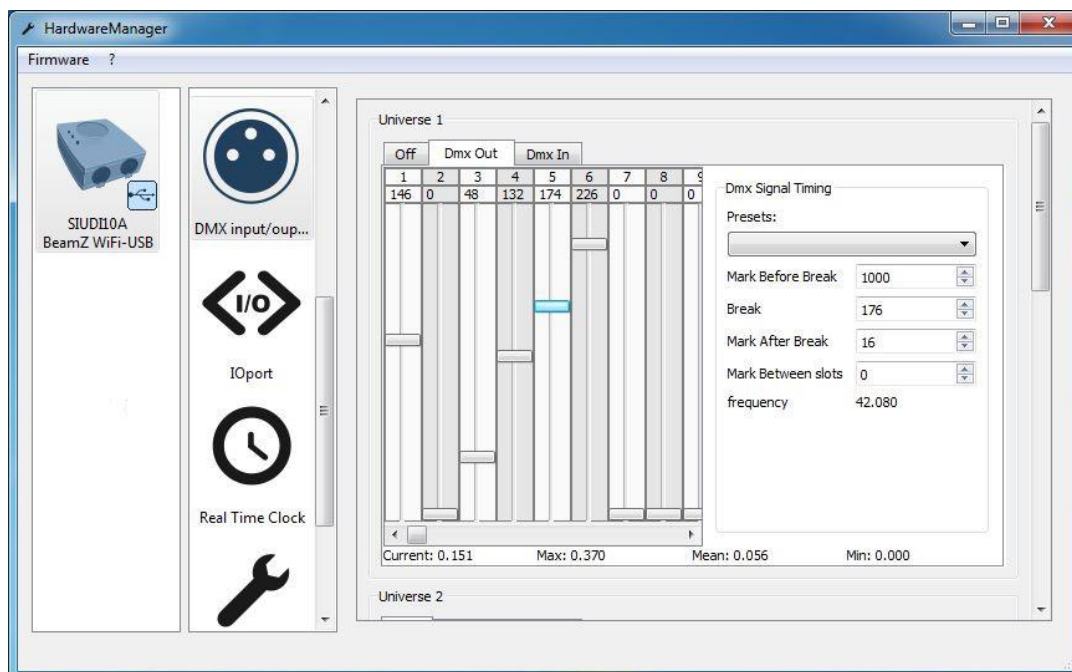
HardwareManager

Firmware ?

SIUDI10A
BeamZ WiFi-USB

DMX input/oup...

I/O

IOport

Real Time Clock

Universe 1

Off | Dmx Out | Dmx In

| 1 | 2 | 3 | 4 | 5 | 6 | 7 | 8 | 9 |
|---|---|---|---|---|---|---|---|---|
| 146 | 0 | 48 | 132 | 174 | 226 | 0 | 0 | 0 |

Dmx Signal Timing

Presets:

Mark Before Break 1000

Break 176

Mark After Break 16

Mark Between slots 0

frequency 42.080

Current: 0.151 Max: 0.370 Mean: 0.056 Min: 0.000

Universe 2